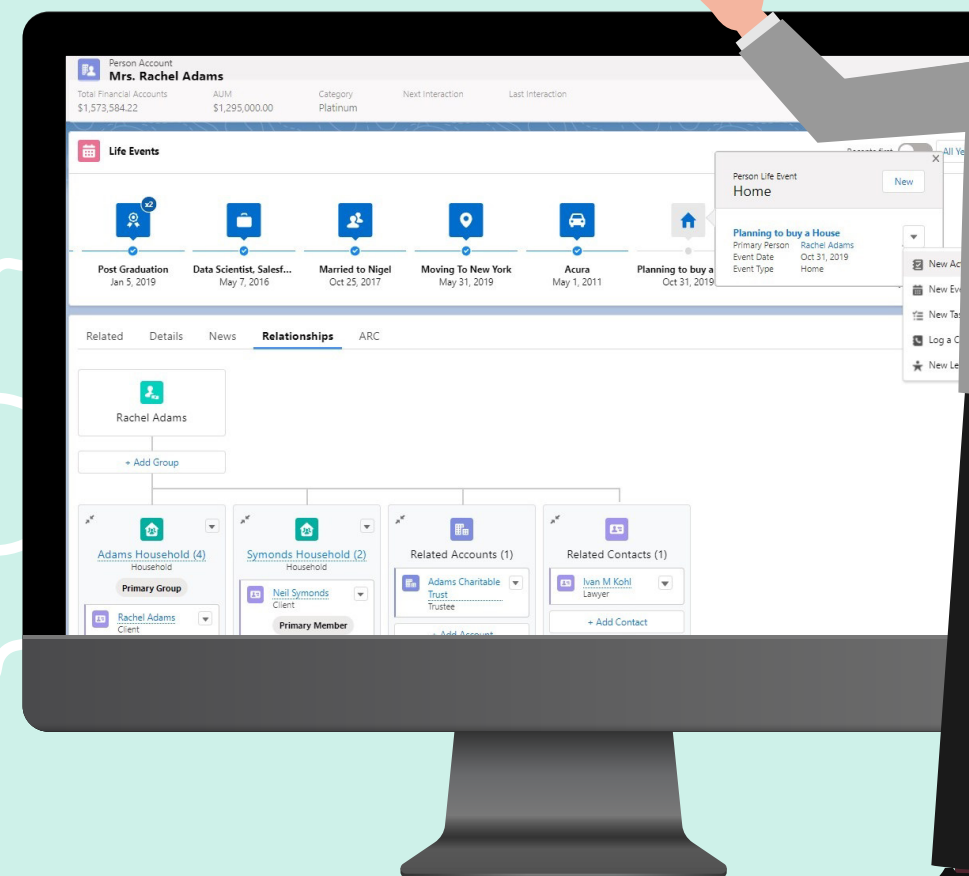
Person Account
Mrs. Rachel Adams

Total Financial Accounts
$1,573,584.22

AUM
$1,295,000.00

Category
Platinum

Next Interaction

Last Interaction

Life Events

Recents first

All Ye

x2

Post Graduation
Jan 5, 2019

Data Scientist, Salesf...
May 7, 2016

Married to Nigel
Oct 25, 2017

Moving To New York
May 31, 2019

Acura
May 1, 2011

Planning to buy a
Oct 31, 2019

Person Life Event
Home

New

Planning to buy a House
Primary Person Rachel Adams
Event Date Oct 31, 2019
Event Type Home

New Ac
New Ev
New Tas
Log a C
New Le

Related Details News Relationships ARC

Rachel Adams

+ Add Group

Adams Household (4)
Household
Primary Group

Rachel Adams
Client

Symonds Household (2)
Household

Neil Symonds
Client
Primary Member

Related Accounts (1)

Adams Charitable Trust
Trustee

+ Add Account

Related Contacts (1)

Ivan M Kohl
Lawyer

+ Add Contact